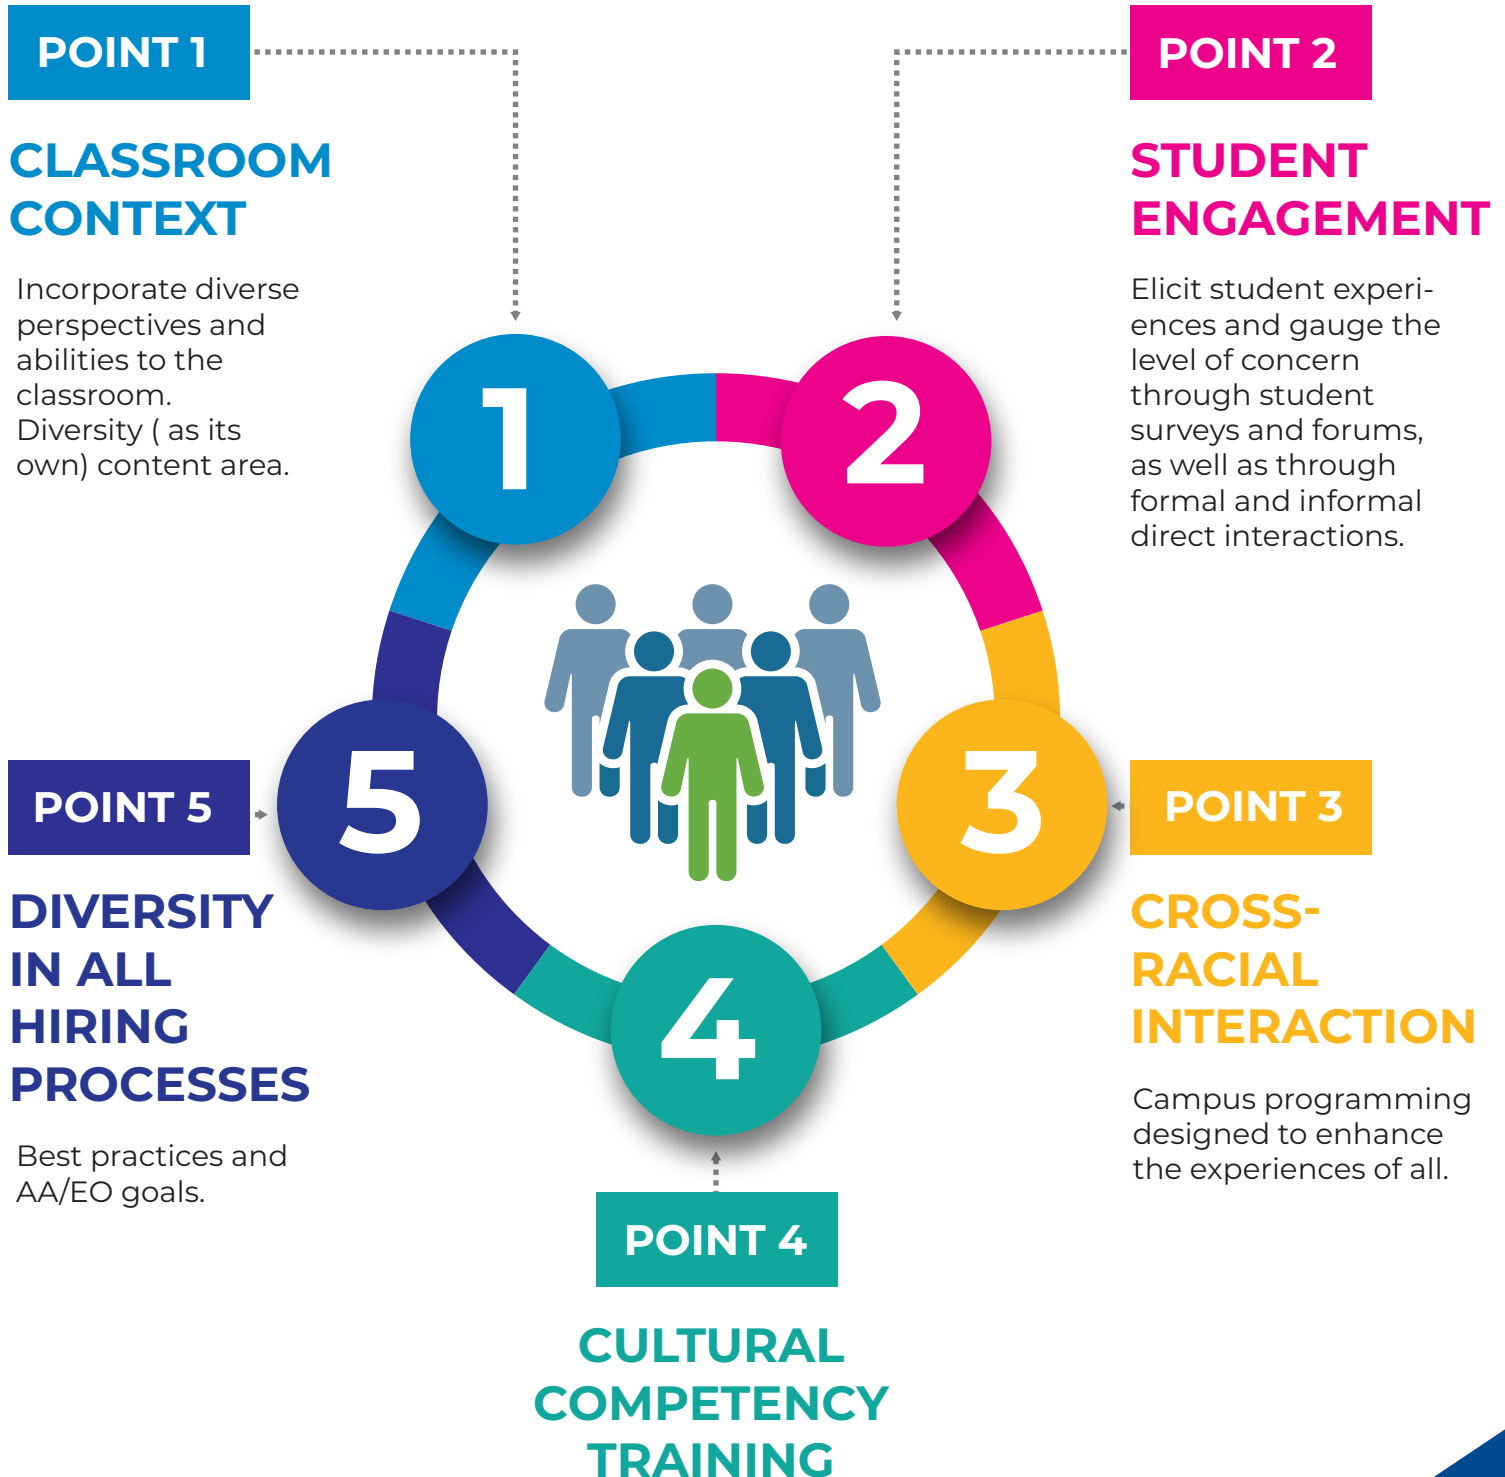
POINT 1

CLASSROOM CONTEXT

Incorporate diverse perspectives and abilities to the classroom. Diversity ( as its own) content area.

POINT 2

STUDENT ENGAGEMENT

Elicit student experiences and gauge the level of concern through student surveys and forums, as well as through formal and informal direct interactions.

1

2

5

3

4

POINT 5

DIVERSITY IN ALL HIRING PROCESSES

Best practices and AA/EO goals.

POINT 3

CROSS-RACIAL INTERACTION

Campus programming designed to enhance the experiences of all.

POINT 4

CULTURAL COMPETENCY TRAINING